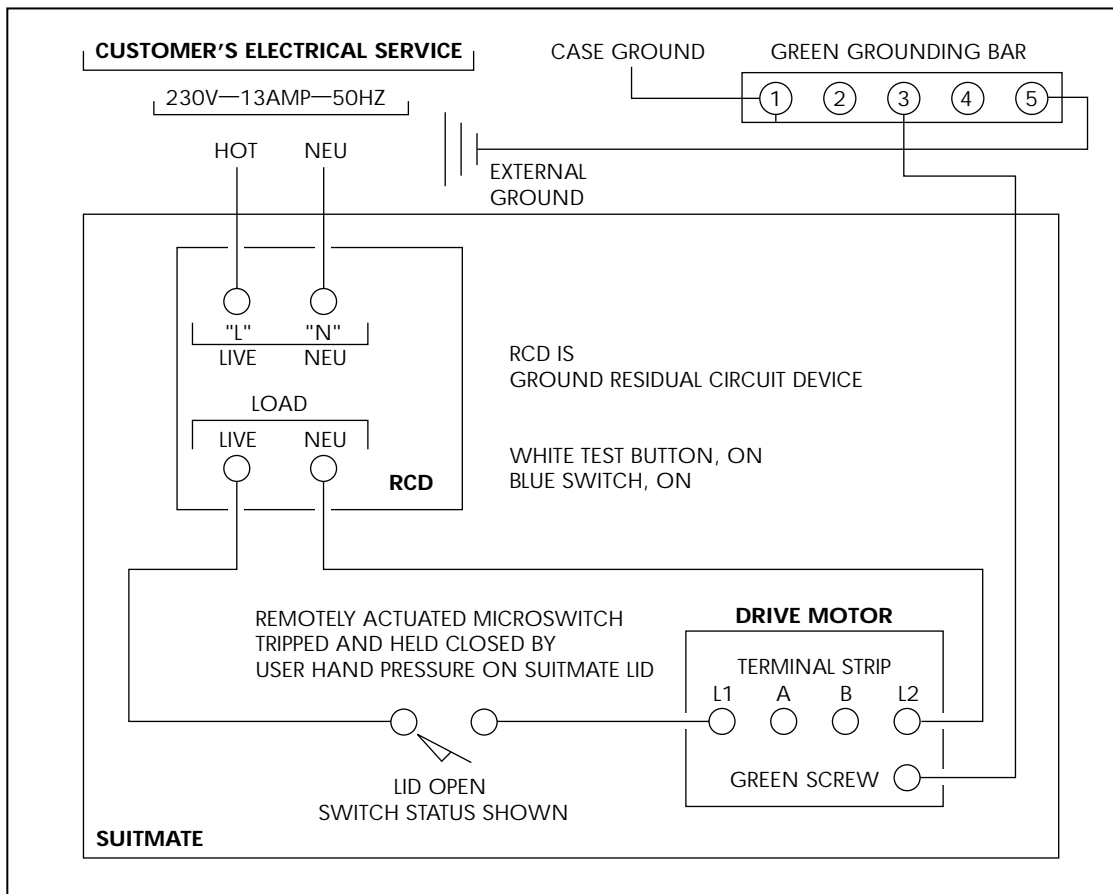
CUSTOMER'S ELECTRICAL SERVICE

230V—13AMP—50HZ

HOT NEU

CASE GROUND

GREEN GROUNDING BAR

1 2 3 4 5

EXTERNAL GROUND

"L" "N"
LIVE NEU

LOAD
LIVE NEU

RCD

RCD IS
GROUND RESIDUAL CIRCUIT DEVICE

WHITE TEST BUTTON, ON
BLUE SWITCH, ON

REMOTELY ACTUATED MICROSWITCH TRIPPED AND HELD CLOSED BY USER HAND PRESSURE ON SUITMATE LID

DRIVE MOTOR

TERMINAL STRIP
L1 A B L2

GREEN SCREW

LID OPEN
SWITCH STATUS SHOWN

SUITMATE